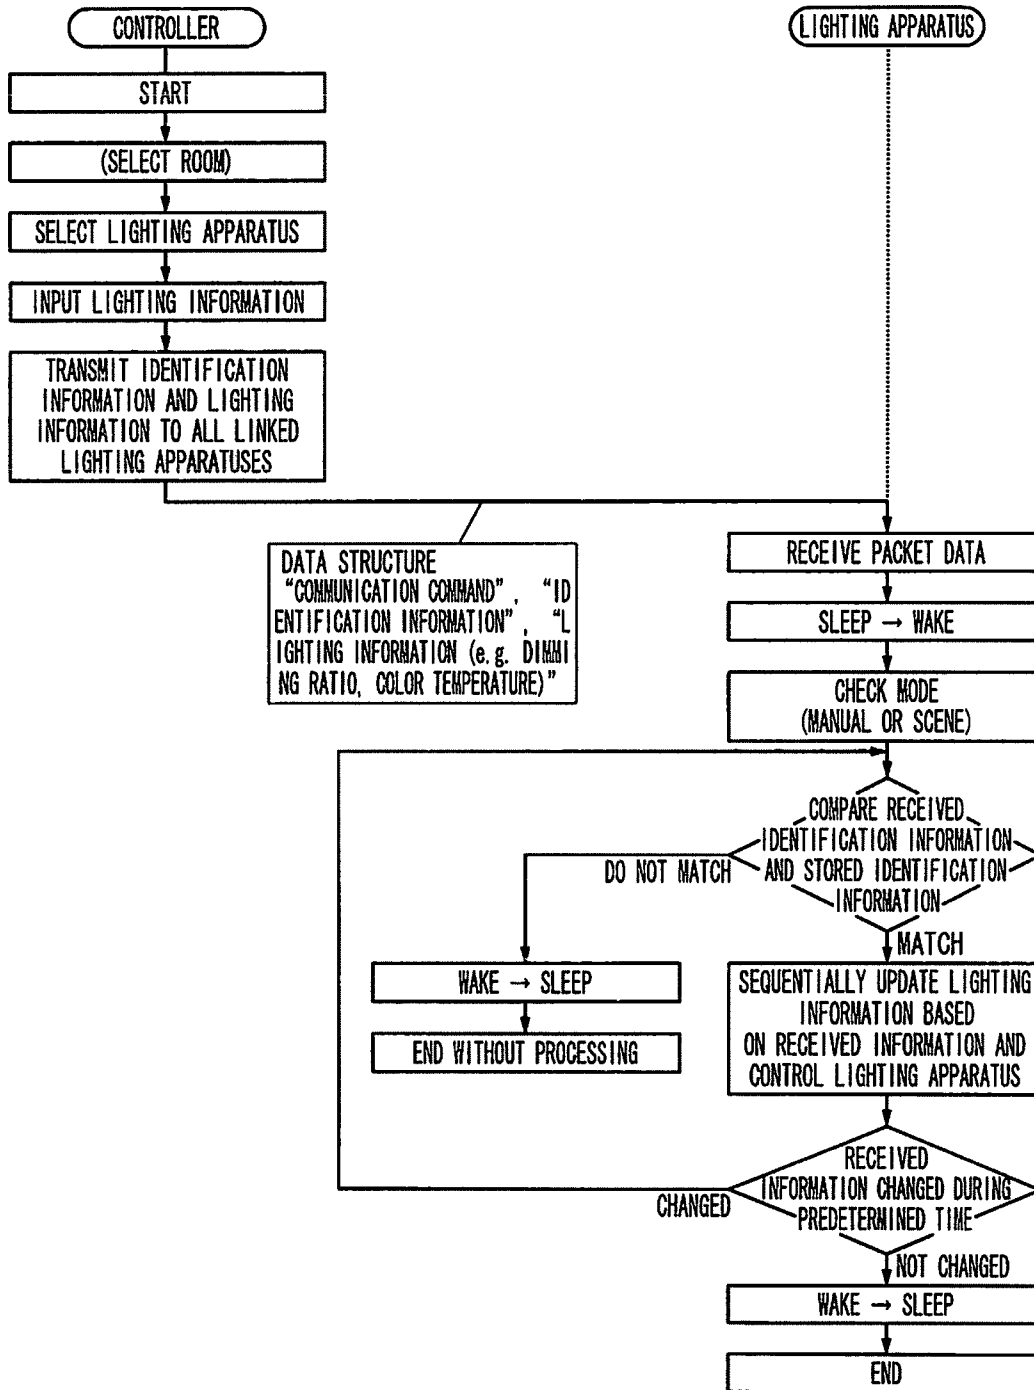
CONTROLLER

LIGHTING APPARATUS

START

(SELECT ROOM)

SELECT LIGHTING APPARATUS

INPUT LIGHTING INFORMATION

TRANSMIT IDENTIFICATION INFORMATION AND LIGHTING INFORMATION TO ALL LINKED LIGHTING APPARATUSES

DATA STRUCTURE "COMMUNICATION COMMAND", "IDENTIFICATION INFORMATION", "LIGHTING INFORMATION (e.g. DIMMING RATIO, COLOR TEMPERATURE)"

RECEIVE PACKET DATA

SLEEP → WAKE

CHECK MODE (MANUAL OR SCENE)

COMPARE RECEIVED IDENTIFICATION INFORMATION AND STORED IDENTIFICATION INFORMATION

DO NOT MATCH

MATCH

WAKE → SLEEP

END WITHOUT PROCESSING

SEQUENTIALLY UPDATE LIGHTING INFORMATION BASED ON RECEIVED INFORMATION AND CONTROL LIGHTING APPARATUS

RECEIVED INFORMATION CHANGED DURING PREDETERMINED TIME

CHANGED

NOT CHANGED

WAKE → SLEEP

END